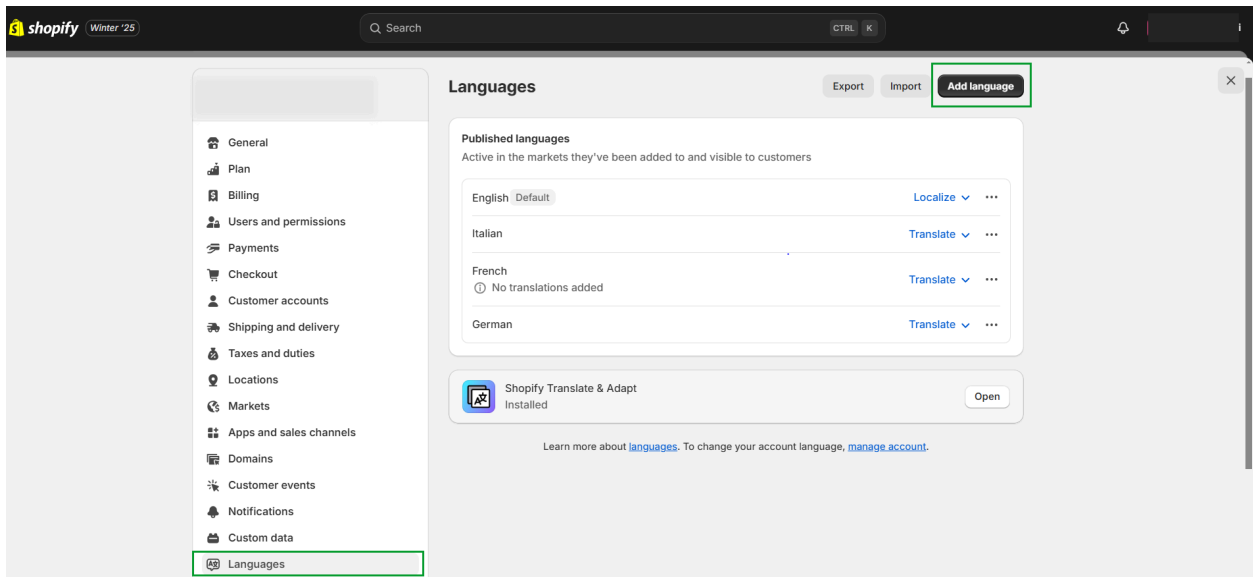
shopify Winter '25

Search CTRL K

General
Plan
Billing
Users and permissions
Payments
Checkout
Customer accounts
Shipping and delivery
Taxes and duties
Locations
Markets
Apps and sales channels
Domains
Customer events
Notifications
Custom data
Languages

Languages

Export Import Add language

Published languages
Active in the markets they've been added to and visible to customers

English Default Localize

Italian Translate

French
No translations added Translate

German Translate

Shopify Translate & Adapt
Installed
Open

Learn more about languages. To change your account language, manage account.